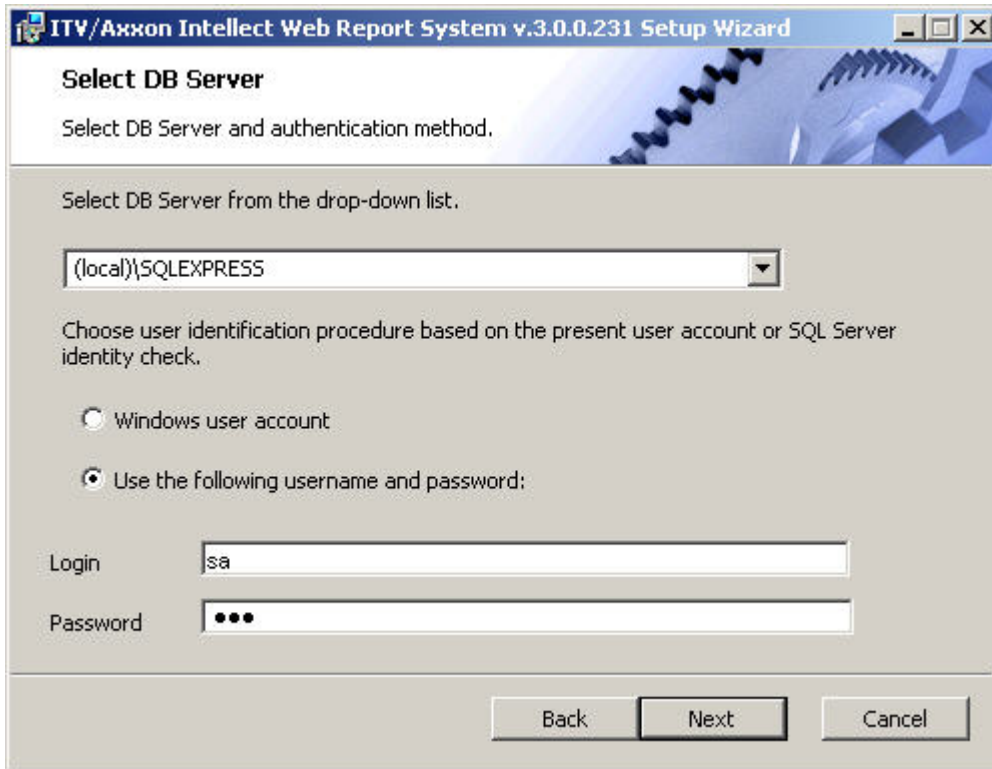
ITV/Axxon Intellect Web Report System v.3.0.0.231 Setup Wizard

Select DB Server

Select DB Server and authentication method.

Select DB Server from the drop-down list.

(local)\SQLEXPRESS

Choose user identification procedure based on the present user account or SQL Server identity check.

Windows user account

Use the following username and password:

Login sa

Password •••

Back Next Cancel